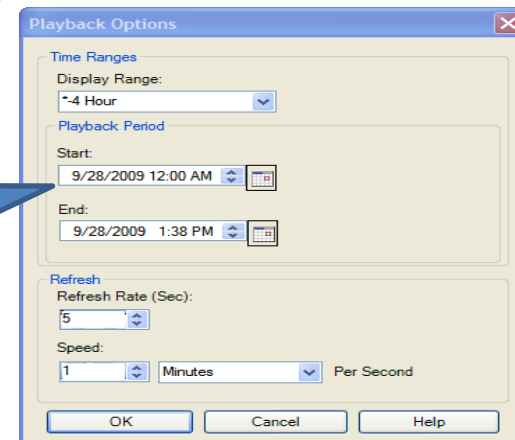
Playback Options

Time Ranges

Display Range:

*-4 Hour

Playback Period

Start:

9/28/2009 12:00 AM

End:

9/28/2009 1:38 PM

Refresh

Refresh Rate (Sec):

5

Speed:

1

Minutes

Per Second

OK

Cancel

Help